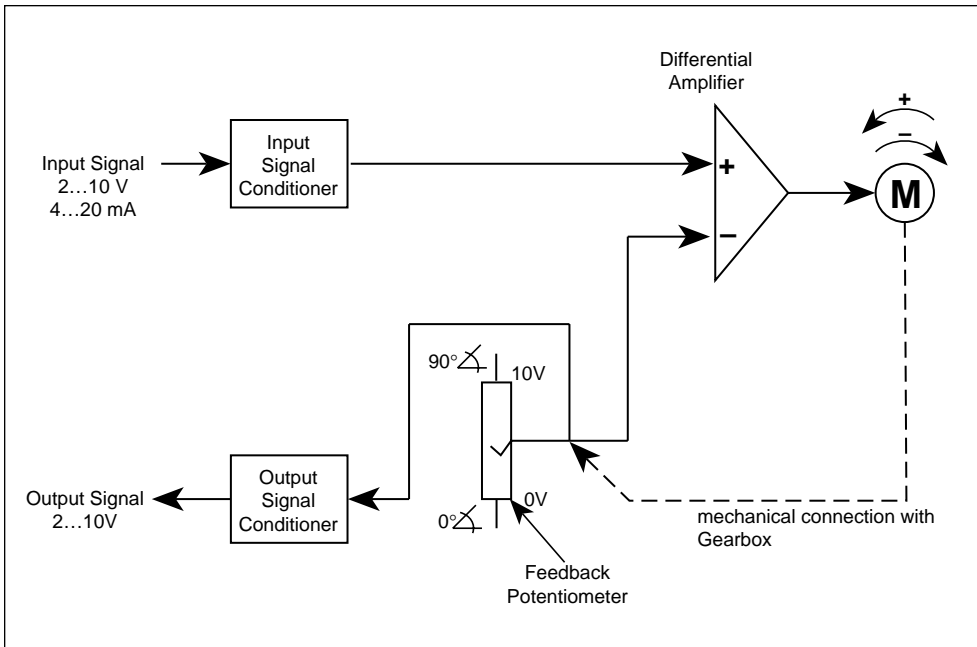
Differential Amplifier

Input Signal
2…10 V
4…20 mA

Input Signal Conditioner

+

–

+

–

M

90°

10V

0V

0°

Output Signal
2…10V

Output Signal Conditioner

Feedback Potentiometer

mechanical connection with Gearbox